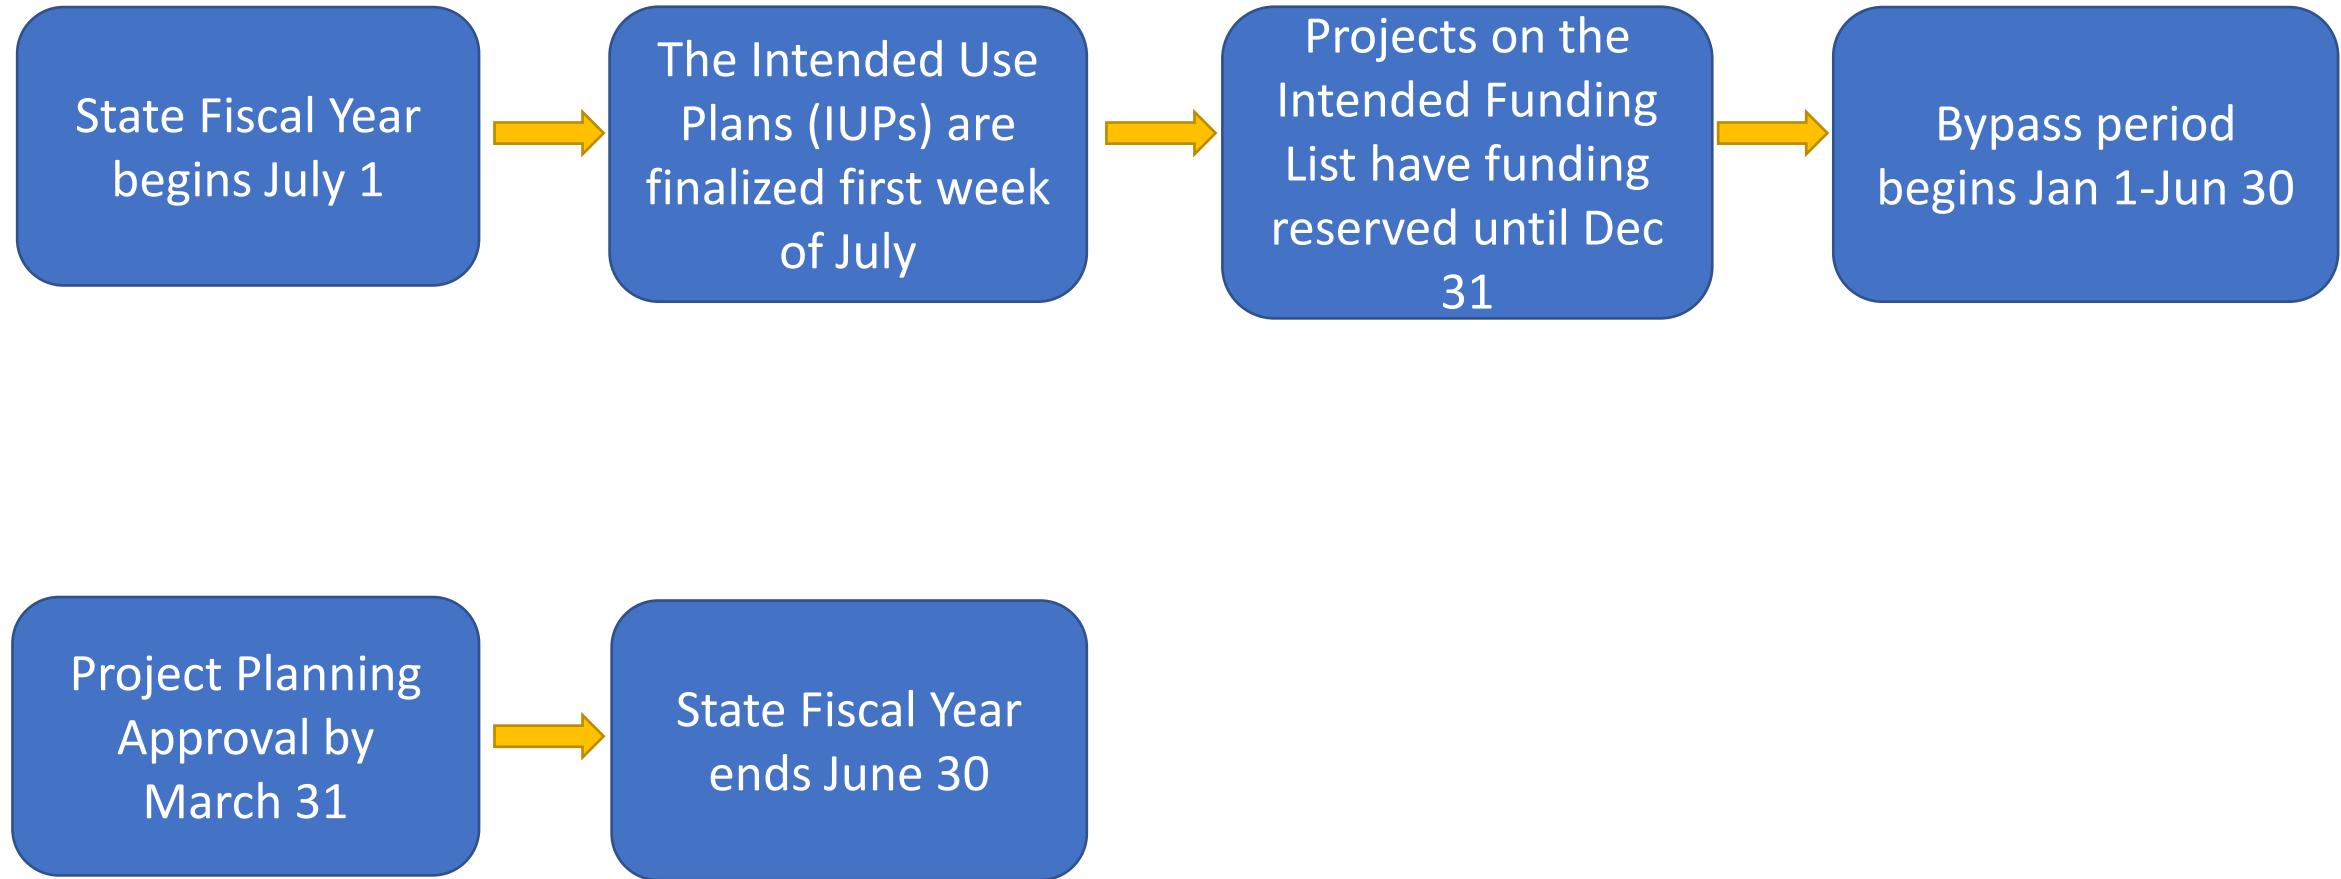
State Fiscal Year begins July 1

The Intended Use Plans (IUPs) are finalized first week of July

Projects on the Intended Funding List have funding reserved until Dec 31

Bypass period begins Jan 1-Jun 30

Project Planning Approval by March 31

State Fiscal Year ends June 30